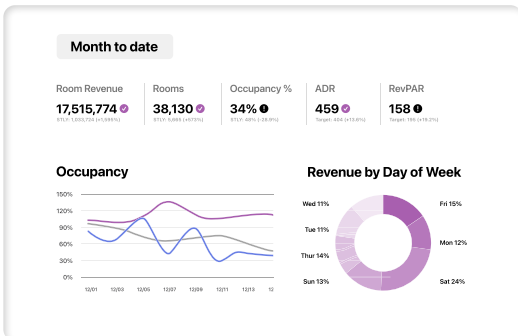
Month to date

Room Revenue
17,515,774
STLY: 1,530,724 (+1,095%)

Rooms
38,130
STLY: 5,865 (+573%)

Occupancy %
34%
STLY: 45% (-26.9%)

ADR
459
Target: 406 (+13.6%)

RevPAR
158
Target: 195 (+19.2%)

Occupancy

150%
120%
90%
60%
30%
0%

12/01
12/03
12/05
12/07
12/09
12/11
12/13

Revenue by Day of Week

Wed 11%
Tue 11%
Thur 14%
Sun 13%
Fri 15%
Mon 12%
Sat 24%